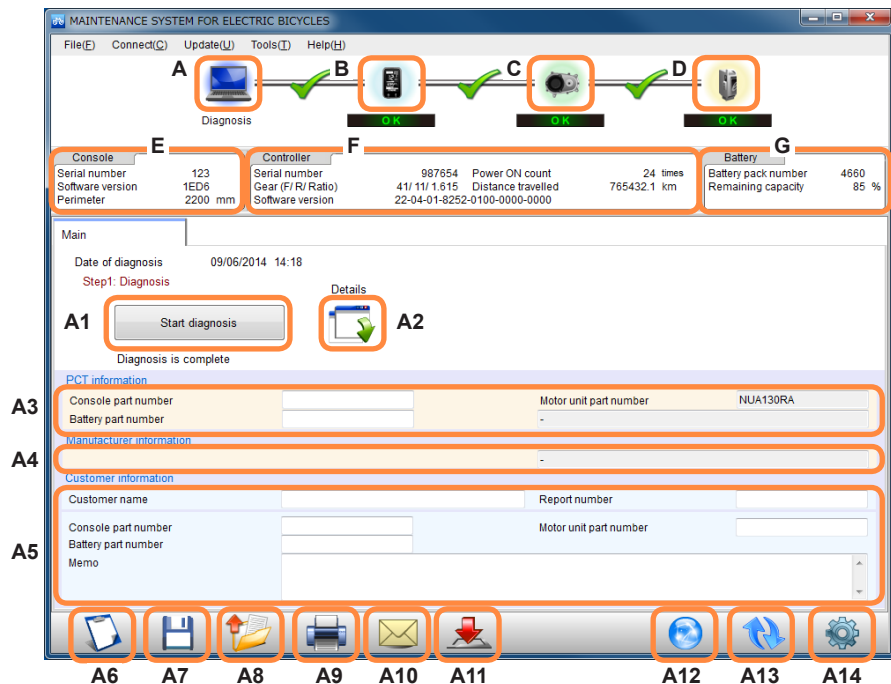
MAINTENANCE SYSTEM FOR ELECTRIC BICYCLES

File(F) Connect(C) Update(U) Tools(T) Help(H)

A B C D

Diagnosis

OK OK OK

E F G

Console
Serial number 123
Software version 1ED6
Perimeter 2200 mm

Controller
Serial number 987654
Gear (F/ R/ Ratio) 41/ 11/ 1.615
Software version 22-04-01-8252-0100-0000-0000
Power ON count 24 times
Distance travelled 765432.1 km

Battery
Battery pack number 4660
Remaining capacity 85 %

Main

Date of diagnosis 09/06/2014 14:18
Step1: Diagnosis

A1 Start diagnosis

Details

A2

Diagnosis is complete

PCT information

A3
Console part number
Battery part number
Motor unit part number NUA130RA
-

Manufacturer information

A4
-

Customer information

A5
Customer name
Report number
Console part number
Battery part number
Motor unit part number
Memo

A6 A7 A8 A9 A10 A11 A12 A13 A14